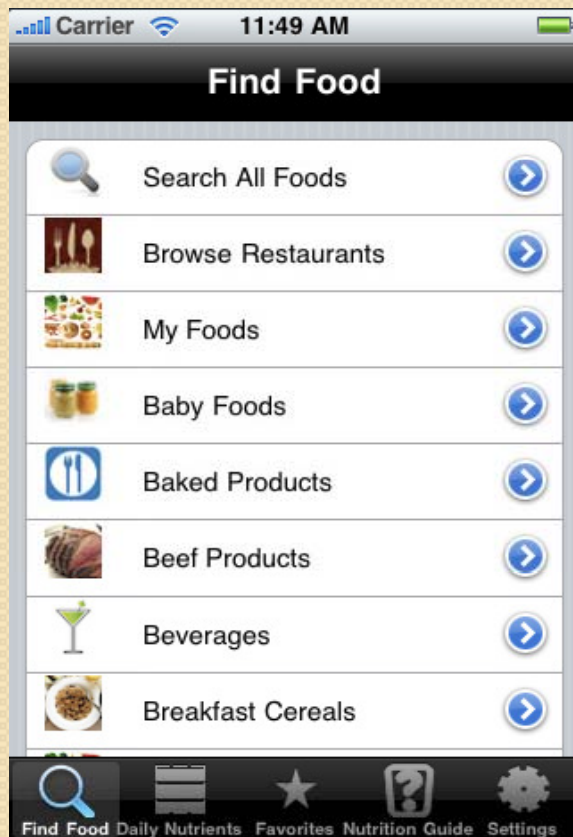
Carrier 11:49 AM

Find Food

Search All Foods
Browse Restaurants
My Foods
Baby Foods
Baked Products
Beef Products
Beverages
Breakfast Cereals

Find Food Daily Nutrients Favorites Nutrition Guide Settings